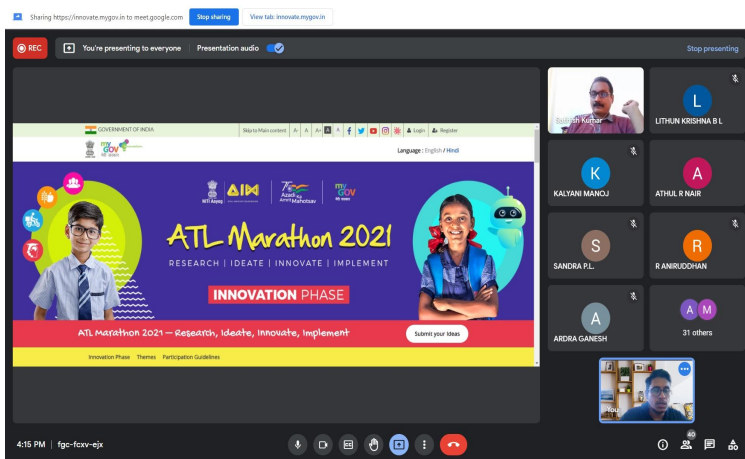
Sharing https://innovate.mygov.in to meet.google.com Stop sharing View tab: innovate.mygov.in

REC You're presenting to everyone Presentation audio Stop presenting

GOVERNMENT OF INDIA Skip to Main content A A A+ A A Login Register

mygov

Language : English / Hindi

NITI Aayog AIM Azadi Ka Amrit Mahotsav mygov

ATL Marathon 2021

RESEARCH | IDEATE | INNOVATE | IMPLEMENT

INNOVATION PHASE

ATL Marathon 2021 — Research, Ideate, Innovate, Implement Submit your Ideas

Innovation Phase Themes Participation Guidelines

Sathish Kumar

L LITHUN KRISHNA B L

K KALYANI MANOJ

A ATHUL R NAIR

S SANDRA P.L.

R R ANIRUDDHAN

A ARDRA GANESH

A M 31 others

You

4:15 PM | fgc-fcxv-ejx

40